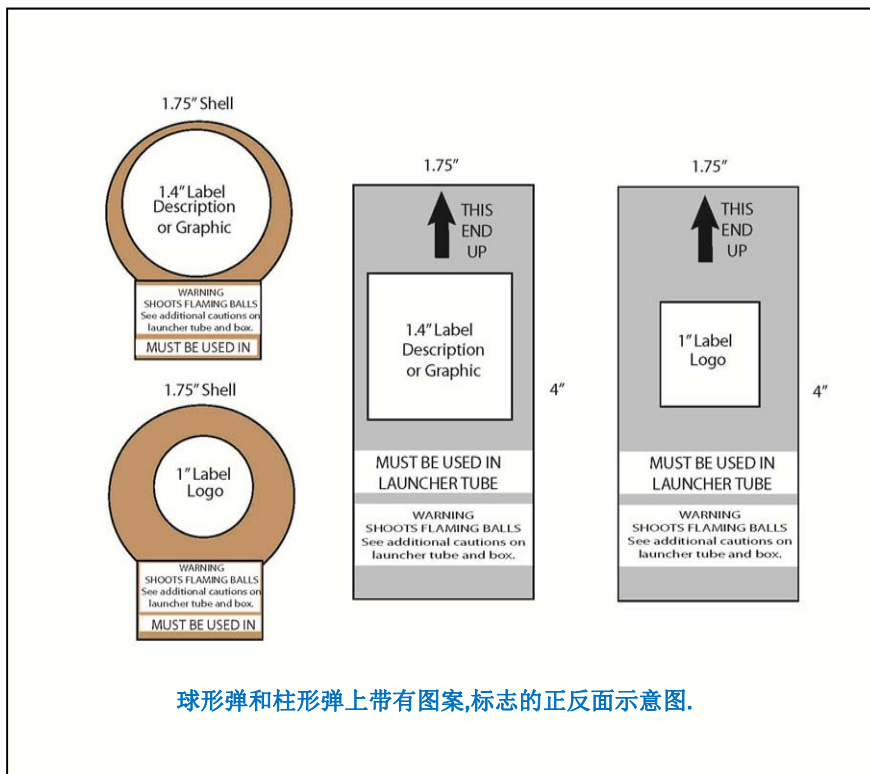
1.75″ Shell

1.4″ Label Description or Graphic

WARNING
SHOOTS FLAMING BALLS
See additional cautions on launcher tube and box.

MUST BE USED IN

1.75″ Shell

1″ Label Logo

WARNING
SHOOTS FLAMING BALLS
See additional cautions on launcher tube and box.

MUST BE USED IN

1.75″

THIS END UP

1.4″ Label Description or Graphic

4″

MUST BE USED IN LAUNCHER TUBE

WARNING
SHOOTS FLAMING BALLS
See additional cautions on launcher tube and box.

1.75″

THIS END UP

1″ Label Logo

4″

MUST BE USED IN LAUNCHER TUBE

WARNING
SHOOTS FLAMING BALLS
See additional cautions on launcher tube and box.

球形弹和柱形弹上带有图案,标志的正反面示意图.